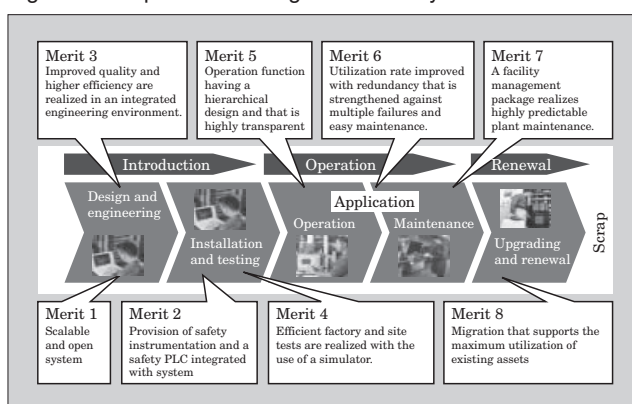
Merit 3
Improved quality and higher efficiency are realized in an integrated engineering environment.

Merit 5
Operation function having a hierarchical design and that is highly transparent

Merit 6
Utilization rate improved with redundancy that is strengthened against multiple failures and easy maintenance.

Merit 7
A facility management package realizes highly predictable plant maintenance.

Introduction

Operation

Renewal

Design and engineering

Installation and testing

Application

Operation

Maintenance

Upgrading and renewal

Scrap

Merit 1
Scalable and open system

Merit 2
Provision of safety instrumentation and a safety PLC integrated with system

Merit 4
Efficient factory and site tests are realized with the use of a simulator.

Merit 8
Migration that supports the maximum utilization of existing assets